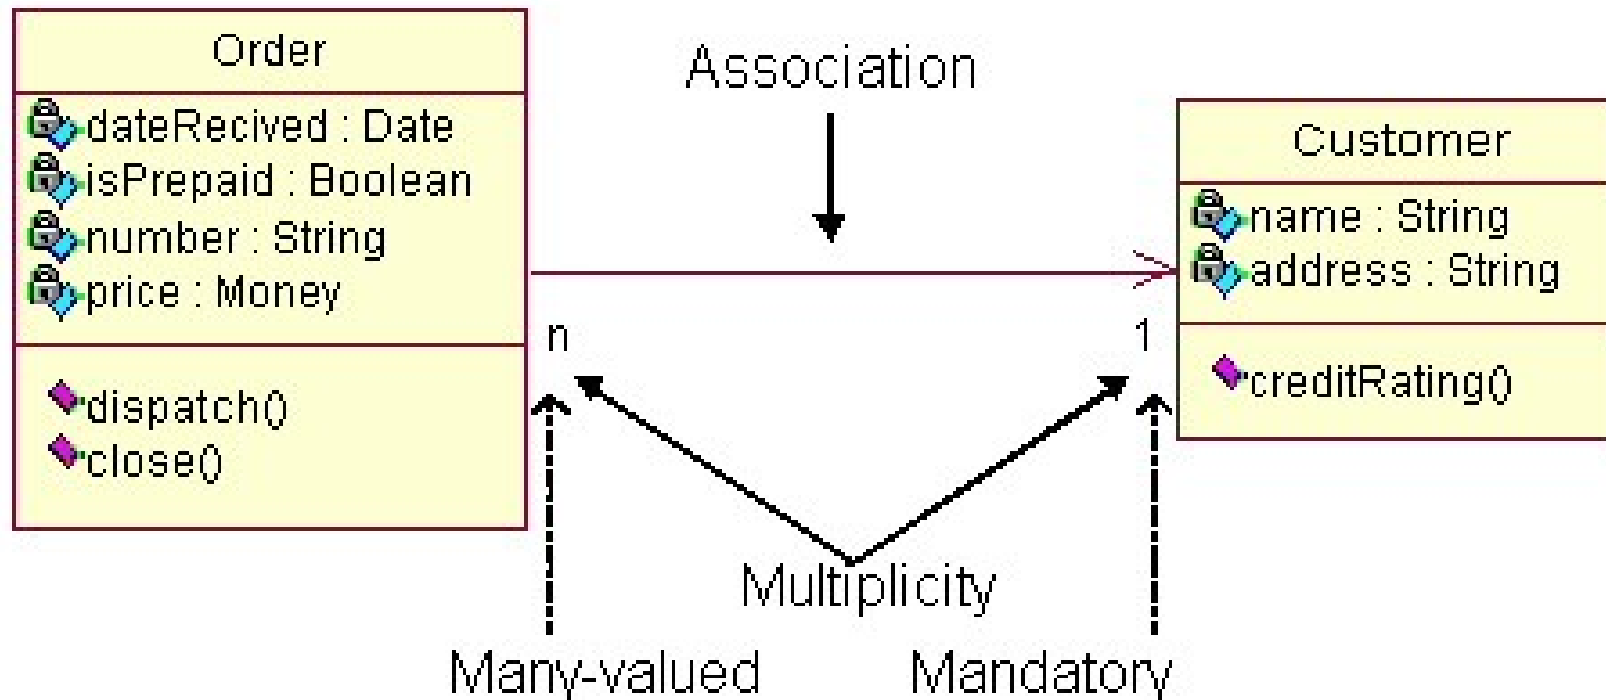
Order

dateRecived : Date
isPrepaid : Boolean
number : String
price : Money

dispatch()
close()

Association

Customer

name : String
address : String

creditRating()

n

1

Multiplicity

Many-valued

Mandatory